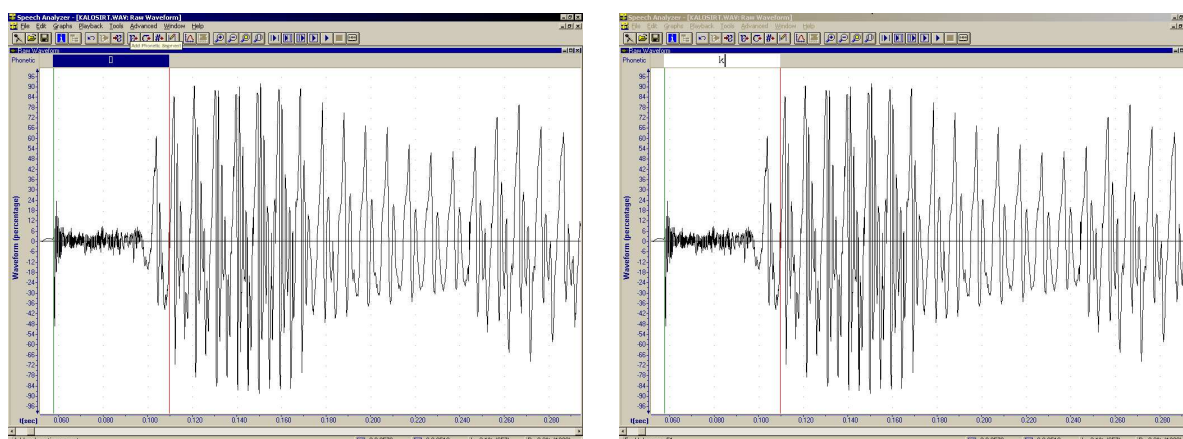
Speech Analyzer - [KALOSIRT.WAV: Raw Waveform]
File Edit Graphs Playback Tools Advanced Window Help
Add Phonetic Segment
Raw Waveform
Phonetic
96 90 84 78 72 66 60 54 48 42 36 30 24 18 12 6 0 -6 -12 -18 -24 -30 -36 -42 -48 -54 -60 -66 -72 -78 -84 -90 -96
Waveform (percentage)
t(sec) 0.060 0.080 0.100 0.120 0.140 0.160 0.180 0.200 0.220 0.240 0.260 0.280

Speech Analyzer - [KALOSIRT.WAV: Raw Waveform]
File Edit Graphs Playback Tools Advanced Window Help
Raw Waveform
Phonetic
k
96 90 84 78 72 66 60 54 48 42 36 30 24 18 12 6 0 -6 -12 -18 -24 -30 -36 -42 -48 -54 -60 -66 -72 -78 -84 -90 -96
Waveform (percentage)
t(sec) 0.060 0.080 0.100 0.120 0.140 0.160 0.180 0.200 0.220 0.240 0.260 0.280